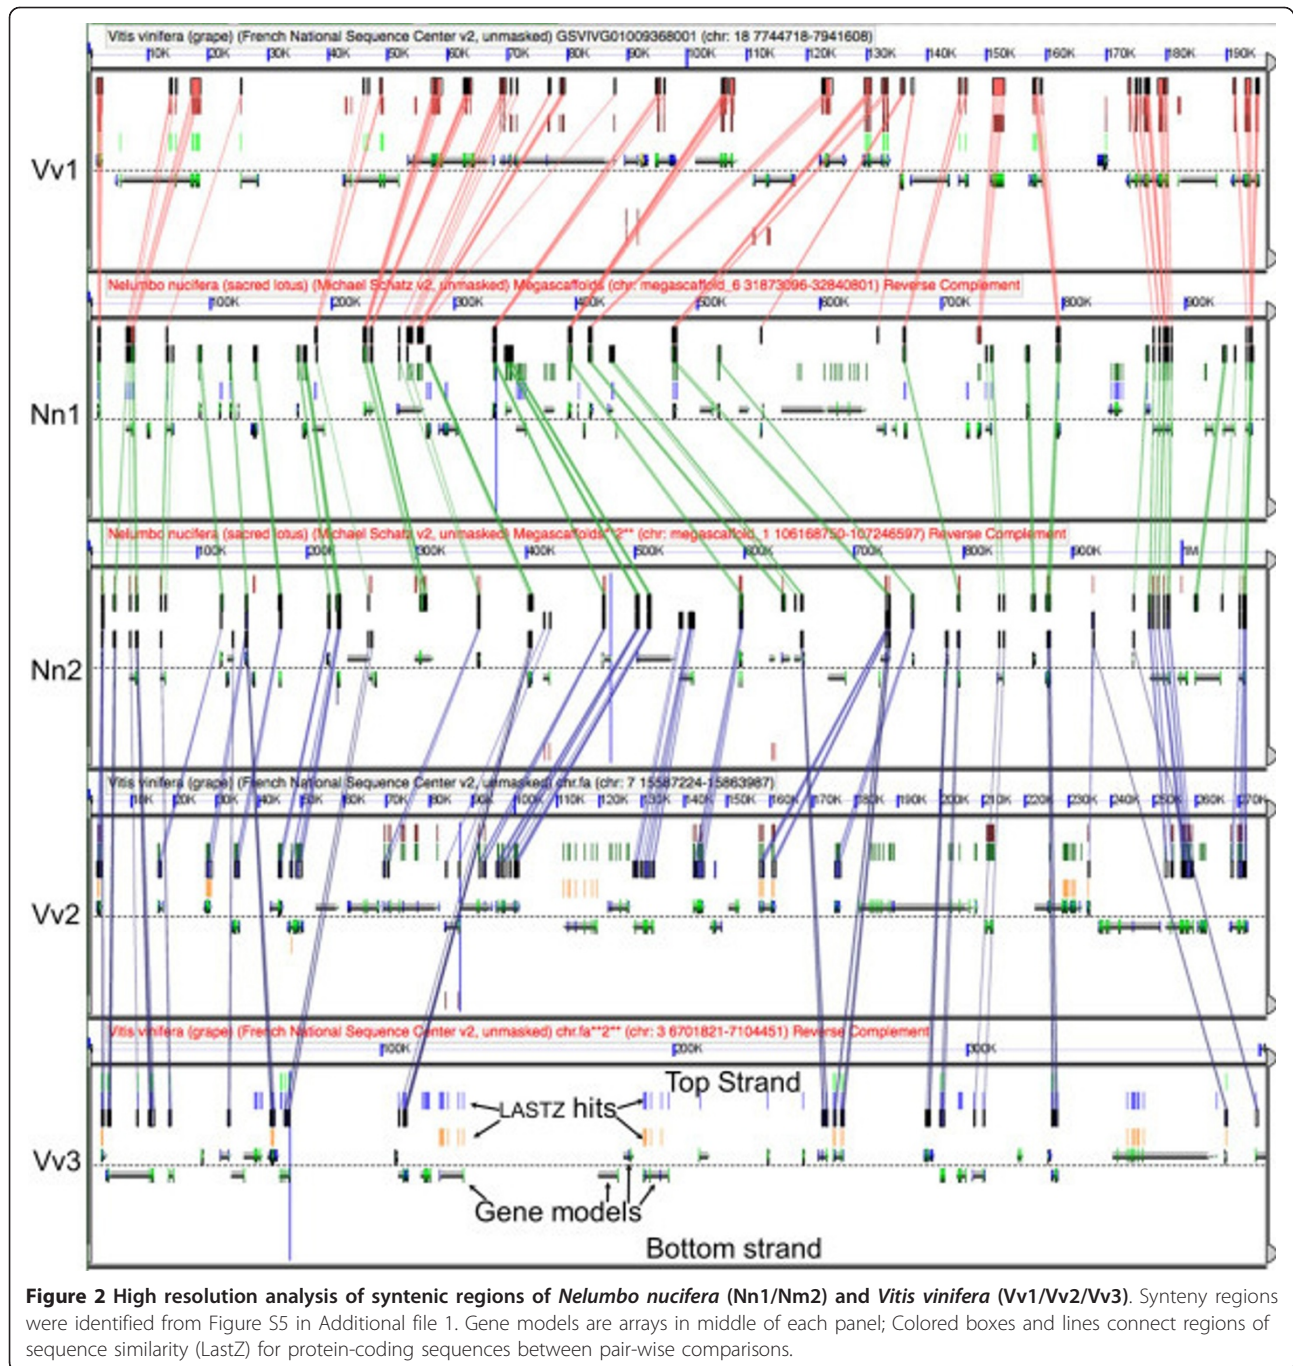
Vitis vinifera (grape) (French National Sequence Center v2, unmasked) GSVIVG01009368001 (chr: 18 7744718-7941608)

10K 20K 30K 40K 50K 60K 70K 80K 90K 100K 110K 120K 130K 140K 150K 160K 170K 180K 190K

Vv1

Nelumbo nucifera (sacred lotus) (Michael Schatz v2, unmasked) Megascaffolds (chr: megascaffold_6 31873096-32840801) Reverse Complement

100K 200K 300K 400K 500K 600K 700K 800K 900K

Nn1

Nelumbo nucifera (sacred lotus) (Michael Schatz v2, unmasked) Megascaffolds**2** (chr: megascaffold_1 106168750-107246597) Reverse Complement

100K 200K 300K 400K 500K 600K 700K 800K 900K 1M

Nn2

Vitis vinifera (grape) (French National Sequence Center v2, unmasked) chr.fa (chr: 7 15587224-15863987)

10K 20K 30K 40K 50K 60K 70K 80K 90K 100K 110K 120K 130K 140K 150K 160K 170K 180K 190K 200K 210K 220K 230K 240K 250K 260K 270K

Vv2

Vitis vinifera (grape) (French National Sequence Center v2, unmasked) chr.fa**2** (chr: 3 6701821-7104451) Reverse Complement

100K 200K 300K

Vv3

Top Strand

LASTZ hits

Gene models

Bottom strand

**Figure 2 High resolution analysis of syntenic regions of *Nelumbo nucifera* (Nn1/Nm2) and *Vitis vinifera* (Vv1/Vv2/Vv3)**. Synteny regions were identified from Figure S5 in Additional file 1. Gene models are arrays in middle of each panel; Colored boxes and lines connect regions of sequence similarity (LastZ) for protein-coding sequences between pair-wise comparisons.